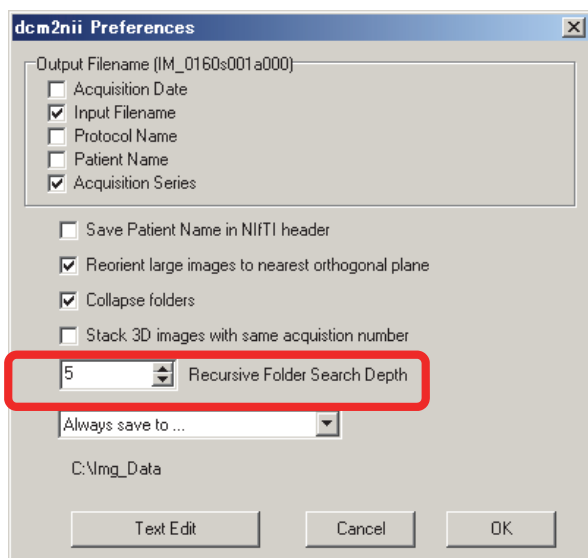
dcm2nii Preferences

Output Filename (IM_0160s001a000)
Acquisition Date
Input Filename
Protocol Name
Patient Name
Acquisition Series

Save Patient Name in NIfTI header
Reorient large images to nearest orthogonal plane
Collapse folders
Stack 3D images with same acquistion number
5 Recursive Folder Search Depth
Always save to ...
C:\Img_Data

Text Edit
Cancel
OK